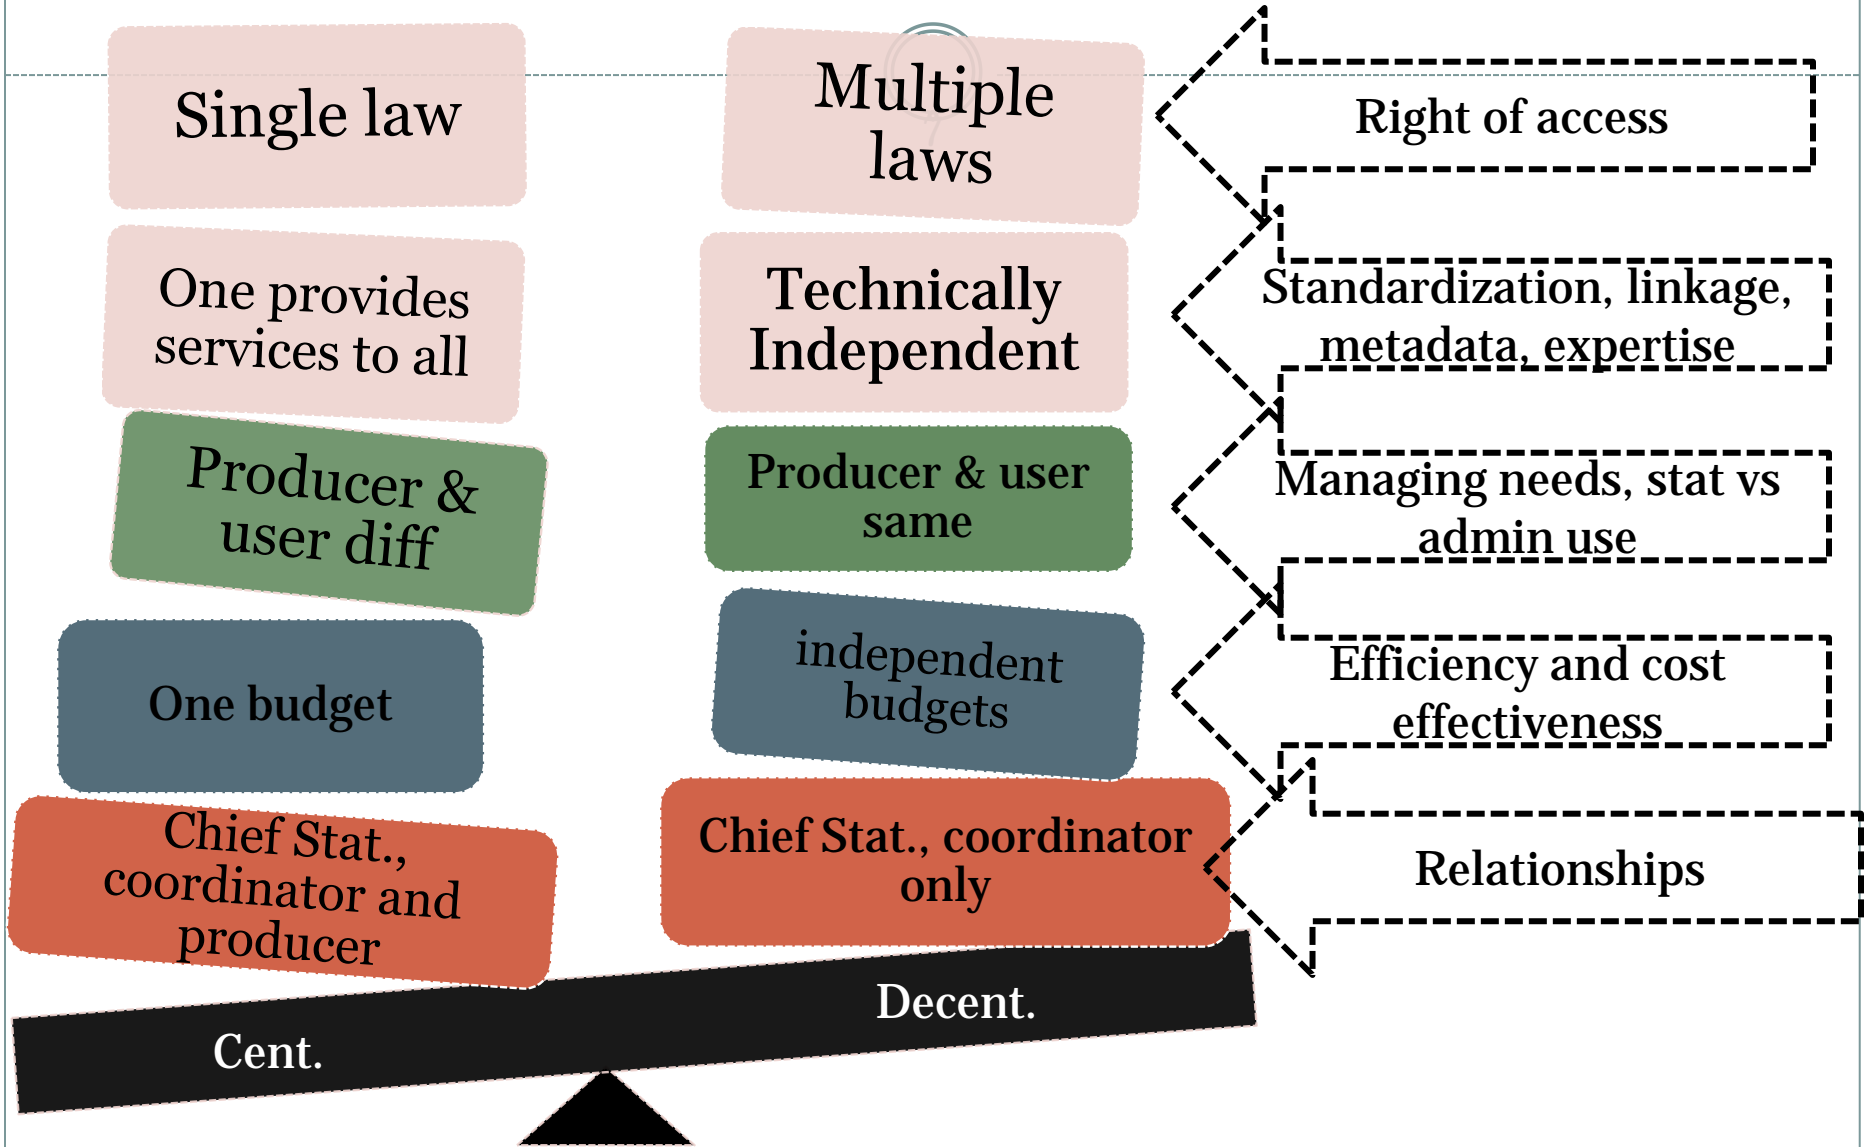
Single law

Multiple laws

Right of access

One provides services to all

Technically Independent

Standardization, linkage, metadata, expertise

Producer & user diff

Producer & user same

Managing needs, stat vs admin use

One budget

independent budgets

Efficiency and cost effectiveness

Chief Stat., coordinator and producer

Chief Stat., coordinator only

Relationships

Decent.

Cent.